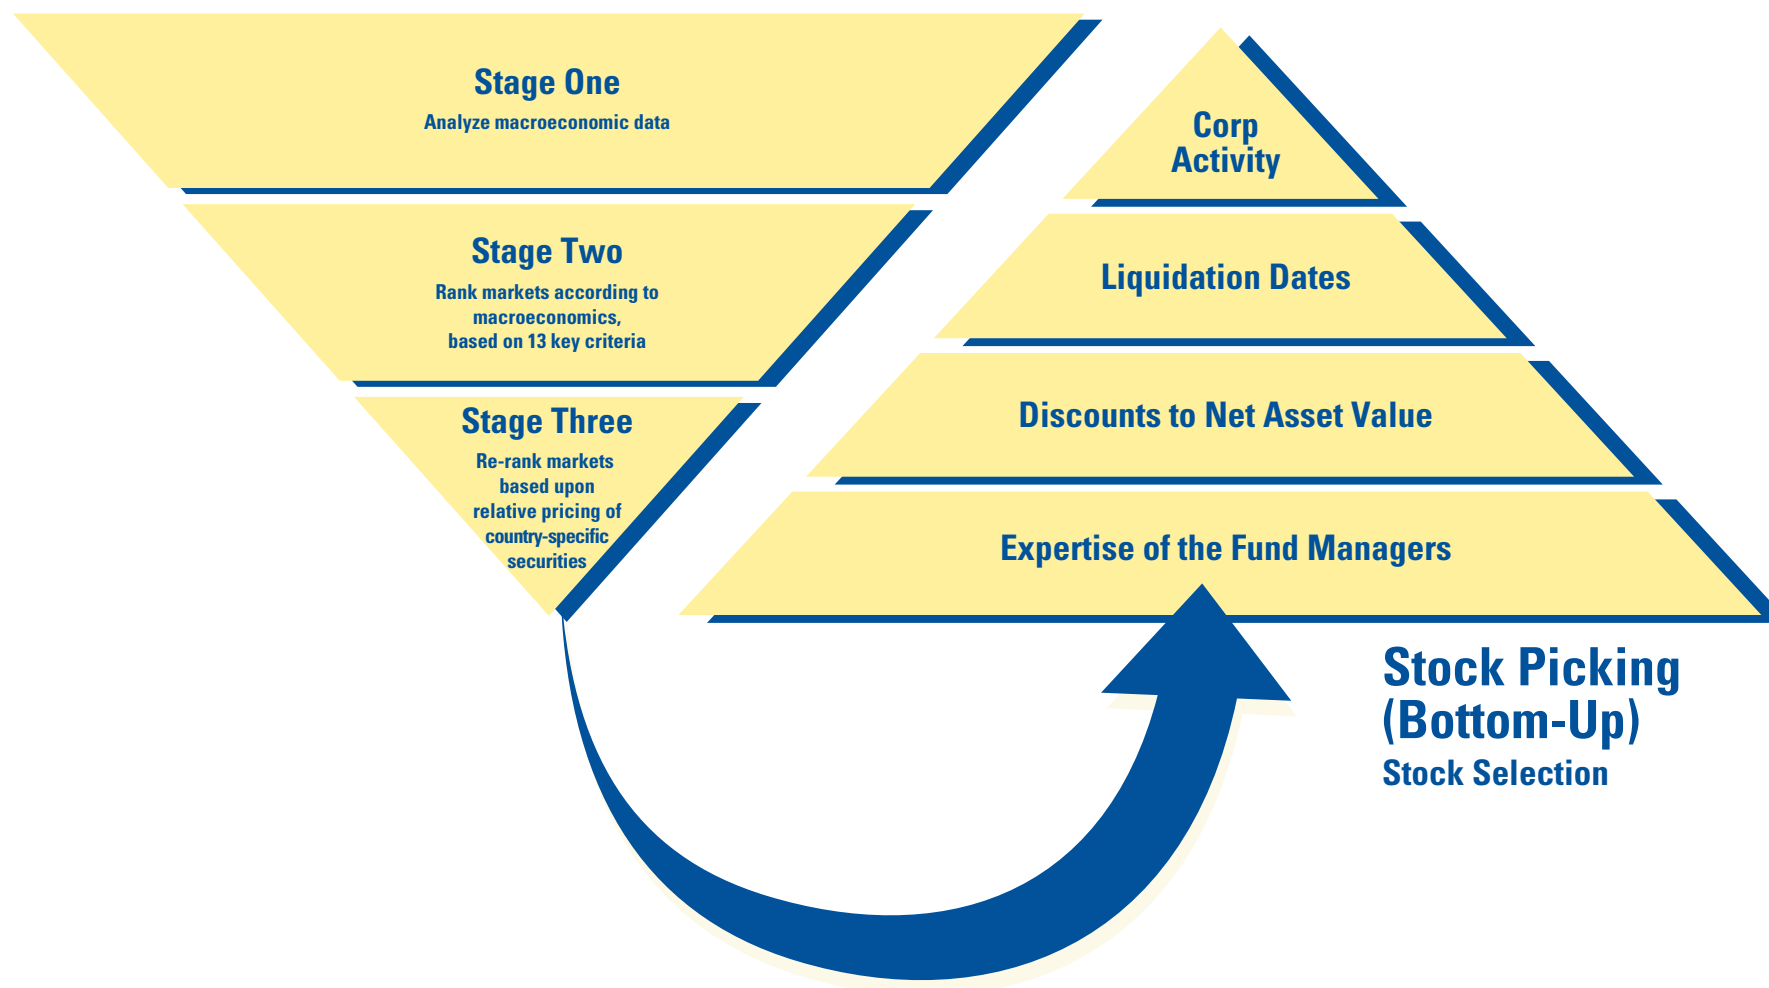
Stage One
Analyze macroeconomic data

Stage Two
Rank markets according to macroeconomics, based on 13 key criteria

Stage Three
Re-rank markets based upon relative pricing of country-specific securities

Corp Activity

Liquidation Dates

Discounts to Net Asset Value

Expertise of the Fund Managers

Stock Picking (Bottom-Up)
Stock Selection